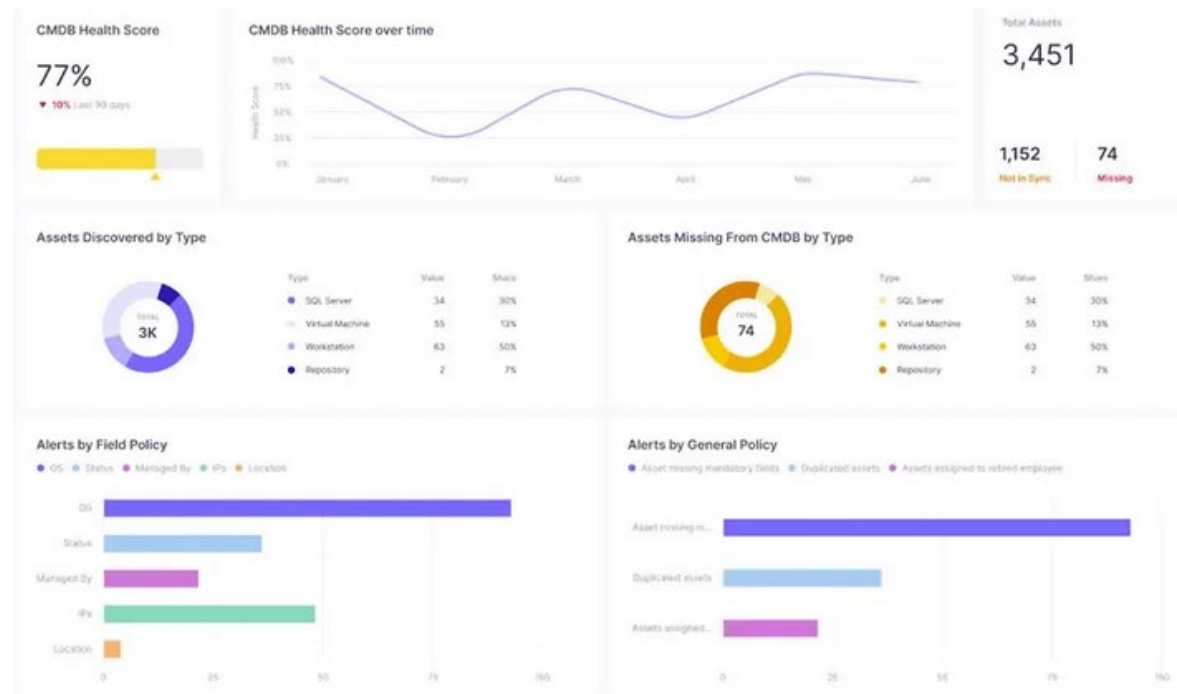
CMDB Health Score

77%

▼ 10% Last 90 days

CMDB Health Score over time

Health Score

100%
75%
50%
25%
0%

January February March April May June

Total Assets

3,451

1,152
Not in Sync

74
Missing

Assets Discovered by Type

TOTAL
3K

| Type | Value | Share |
|---|---|---|
| SQL Server | 34 | 30% |
| Virtual Machine | 55 | 13% |
| Workstation | 63 | 50% |
| Repository | 2 | 7% |

Assets Missing From CMDB by Type

TOTAL
74

| Type | Value | Share |
|---|---|---|
| SQL Server | 34 | 30% |
| Virtual Machine | 55 | 13% |
| Workstation | 63 | 50% |
| Repository | 2 | 7% |

Alerts by Field Policy

OS Status Managed By IPs Location

OS
Status
Managed By
IPs
Location

0 25 50 75 100

Alerts by General Policy

Asset missing mandatory fields Duplicated assets Assets assigned to retired employee

Asset missing m...
Duplicated assets
Assets assigned...

0 25 50 75 100